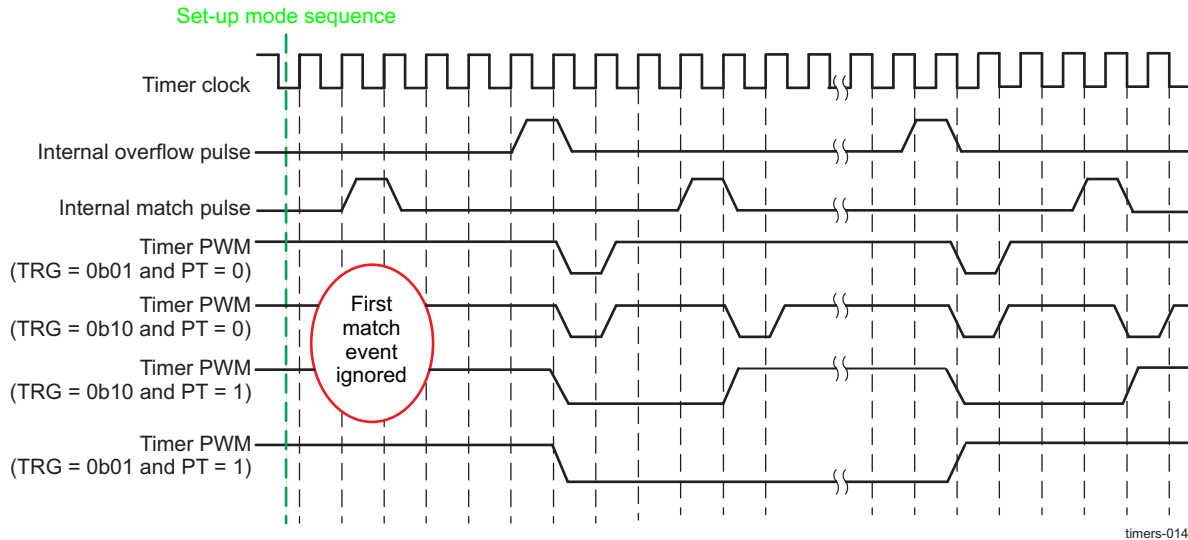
Set-up mode sequence

Timer clock

Internal overflow pulse

Internal match pulse

Timer PWM (TRG = 0b01 and PT = 0)

Timer PWM (TRG = 0b10 and PT = 0)

First match event ignored

Timer PWM (TRG = 0b10 and PT = 1)

Timer PWM (TRG = 0b01 and PT = 1)

timers-014